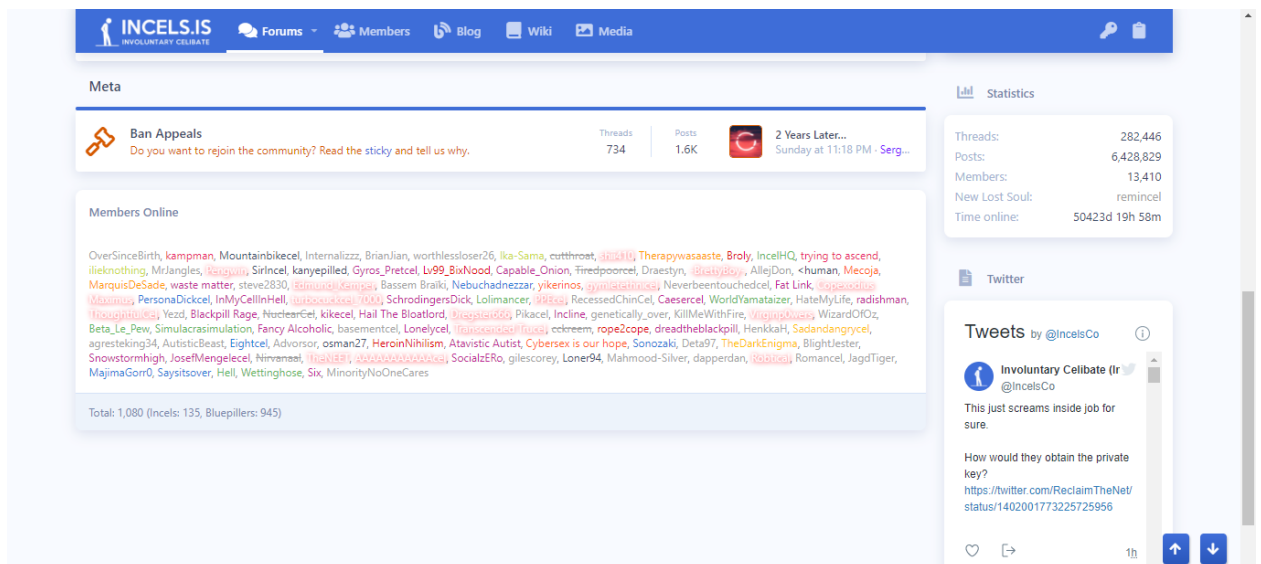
INCELS.IS
INVOLUNTARY CELIBATE
Forums Members Blog Wiki Media

Meta

Ban Appeals
Do you want to rejoin the community? Read the sticky and tell us why.
Threads 734
Posts 1.6K
2 Years Later...
Sunday at 11:18 PM · Serg...

Members Online

OverSinceBirth, kampman, Mountainbikecel, Internalizzz, BrianJian, worthlessloser26, Ika-Sama, cutthroat, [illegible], Therapywasaaste, Broly, IncelHQ, trying to ascend, ilieknothing, MrJangles, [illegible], SirIncel, kanyepilled, Gyros_Pretcel, Lv99_BixNood, Capable_Onion, Tiredpoorcel, Draestyn, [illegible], AllejDon, <human, Mecoja, MarquisDeSade, waste matter, steve2830, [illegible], Bassem Braiki, Nebuchadnezzar, yikerinos, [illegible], Neverbeentouchedcel, Fat Link, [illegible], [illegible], PersonaDickcel, InMyCellInHell, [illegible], SchrodingersDick, Lolimancer, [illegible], RecessedChinCel, Caesercel, WorldYamataizer, HateMyLife, radishman, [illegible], Yezd, Blackpill Rage, NuclearCel, kikecel, Hail The Bloatlord, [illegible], Pikacel, Incline, genetically_over, KillMeWithFire, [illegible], WizardOfOz, Beta_Le_Pew, Simulacrasimulation, Fancy Alcoholic, basementcel, Lonelycel, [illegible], cckreem, rope2cope, dreadtheblackpill, HenkkaH, Sadandangrycel, agresteking34, AutisticBeast, Eightcel, Advorsor, osman27, HeroinNihilism, Atavistic Autist, Cybersex is our hope, Sonozaki, Deta97, TheDarkEnigma, BlightJester, Snowstormhigh, JosefMengelecel, Nirvanaal, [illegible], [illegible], SocialzERo, gilescorey, Loner94, Mahmood-Silver, dapperdan, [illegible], Romancel, JagdTiger, MajimaGorr0, Saysitsover, Hell, Wettinghose, Six, MinorityNoOneCares

Total: 1,080 (Incels: 135, Bluepillers: 945)

Statistics
Threads: 282,446
Posts: 6,428,829
Members: 13,410
New Lost Soul: remincel
Time online: 50423d 19h 58m

Twitter
Tweets by @IncelsCo
Involuntary Celibate (Ir
@IncelsCo
This just screams inside job for sure.

How would they obtain the private key?
https://twitter.com/ReclaimTheNet/status/1402001773225725956
1h